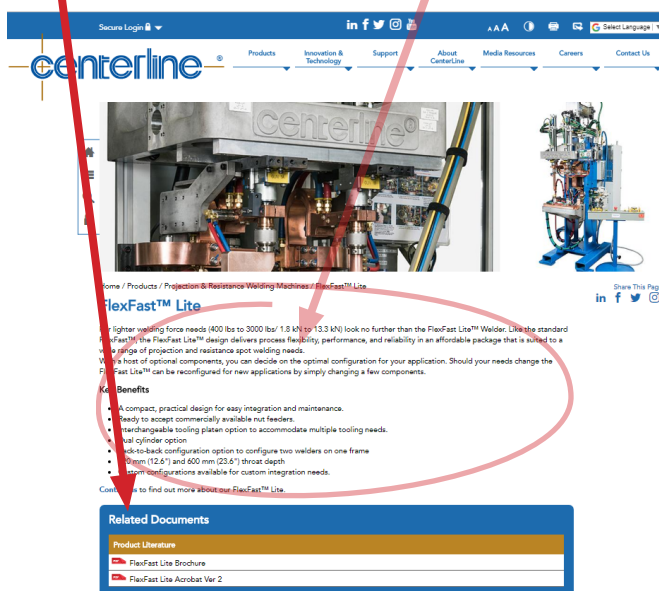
Secure Login

AAA

Select Language

centerline®

Products

Innovation & Technology

Support

About CenterLine

Media Resources

Careers

Contact Us

centerline®

Home / Products / Projection & Resistance Welding Machines / FlexFast™ Lite

Share This Page

FlexFast™ Lite

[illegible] lighter welding force needs (400 lbs to 3000 lbs/ 1.8 kN to 13.3 kN) look no further than the FlexFast Lite™ Welder. Like the standard FlexFast™, the FlexFast Lite™ design delivers process flexibility, performance, and reliability in an affordable package that is suited to a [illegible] range of projection and resistance spot welding needs.

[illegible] a host of optional components, you can decide on the optimal configuration for your application. Should your needs change the FlexFast Lite™ can be reconfigured for new applications by simply changing a few components.

Ke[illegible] Benefits

- A compact, practical design for easy integration and maintenance.
- Ready to accept commercially available nut feeders.
- Interchangeable tooling platen option to accommodate multiple tooling needs.
- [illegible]ual cylinder option
- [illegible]ack-to-back configuration option to configure two welders on one frame
- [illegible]0 mm (12.6") and 600 mm (23.6") throat depth
- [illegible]stom configurations available for custom integration needs.

Con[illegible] to find out more about our FlexFast™ Lite.

Related Documents

Product Literature

FlexFast Lite Brochure

FlexFast Lite Acrobat Ver 2